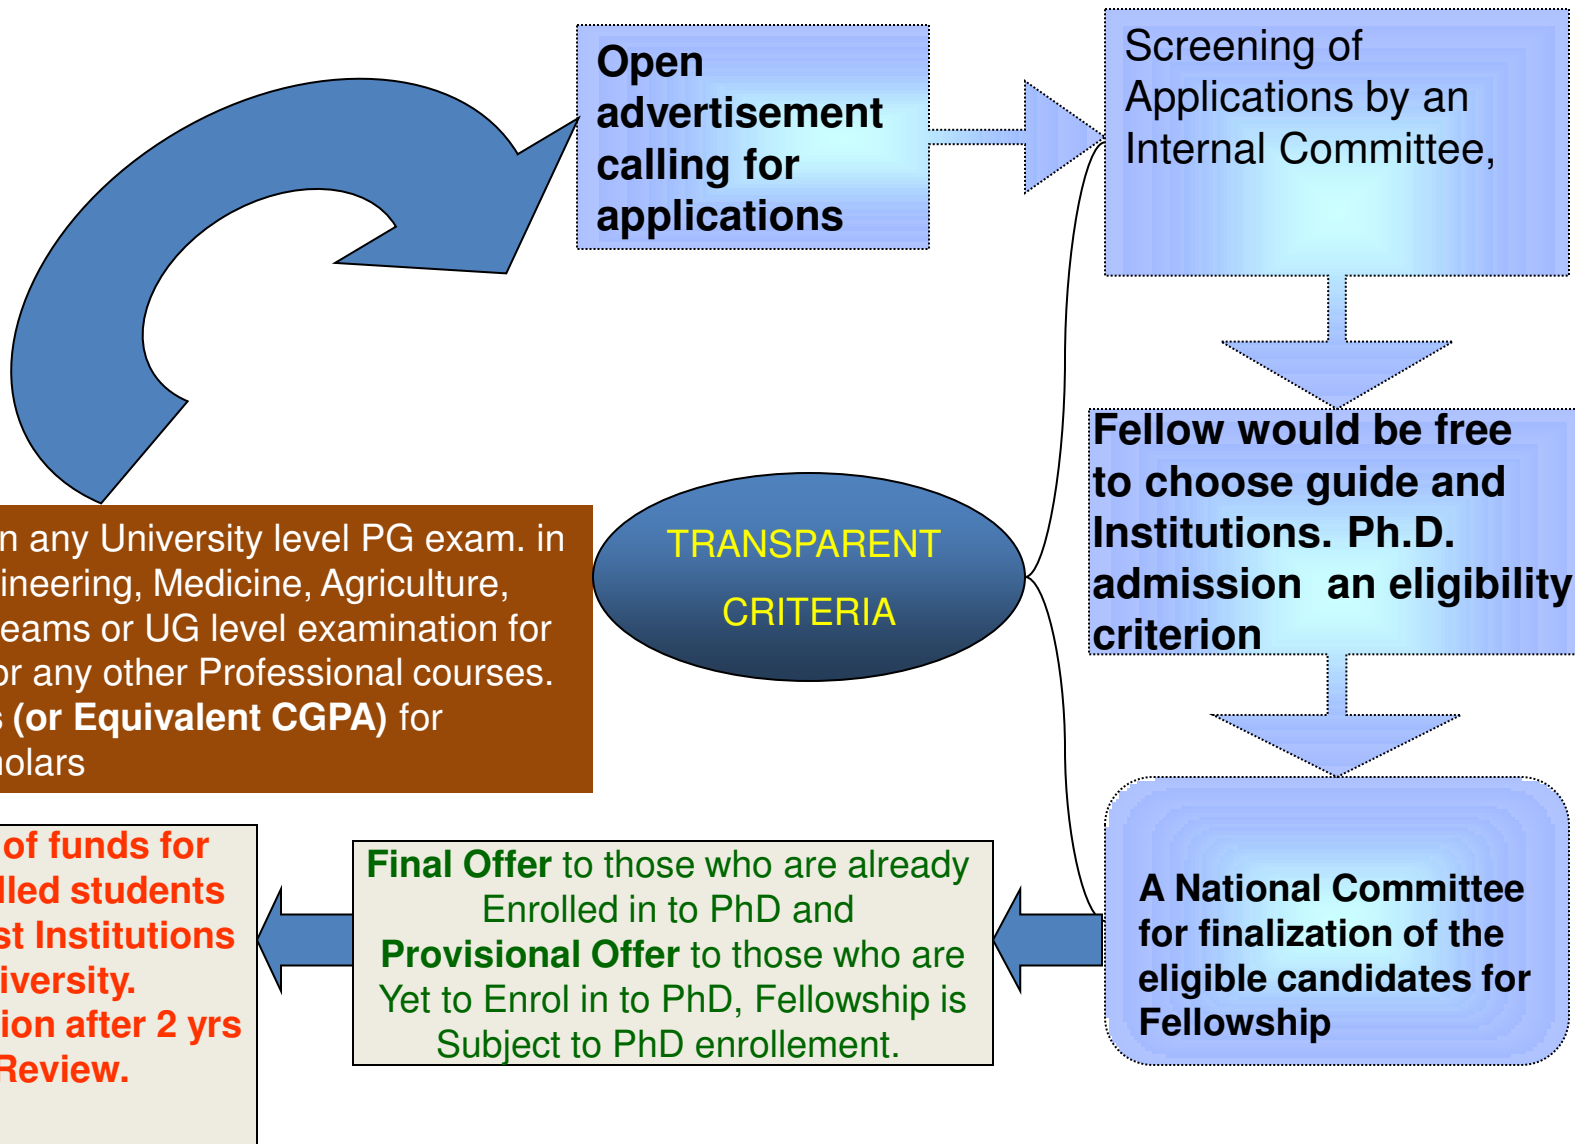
Open advertisement calling for applications

Screening of Applications by an Internal Committee,

Fellow would be free to choose guide and Institutions. Ph.D. admission an eligibility criterion

TRANSPARENT CRITERIA

n any University level PG exam. in ineering, Medicine, Agriculture, eams or UG level examination for or any other Professional courses. s (or Equivalent CGPA) for nolars

A National Committee for finalization of the eligible candidates for Fellowship

Final Offer to those who are already Enrolled in to PhD and Provisional Offer to those who are Yet to Enrol in to PhD, Fellowship is Subject to PhD enrollement.

of funds for lled students st Institutions iversity. ion after 2 yrs Review.